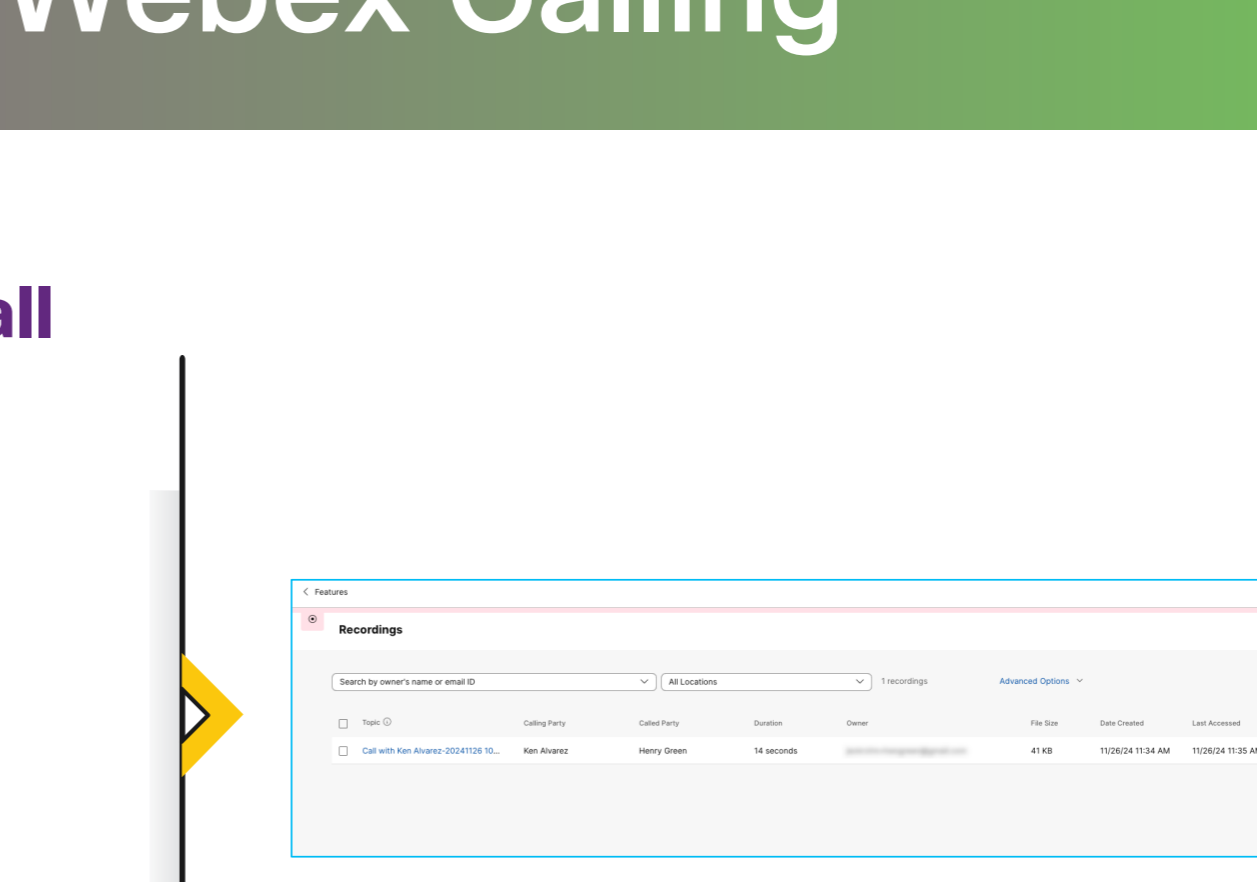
Webex Calling

all

Features

Recordings

Search by owner's name or email ID

All Locations

1 recordings

Advanced Options

| Topic | Calling Party | Called Party | Duration | Owner | File Size | Date Created | Last Accessed |
|---|---|---|---|---|---|---|---|
| Call with Ken Alvarez-20241126 10... | Ken Alvarez | Henry Green | 14 seconds | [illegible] | 41 KB | 11/26/24 11:34 AM | 11/26/24 11:35 AM |